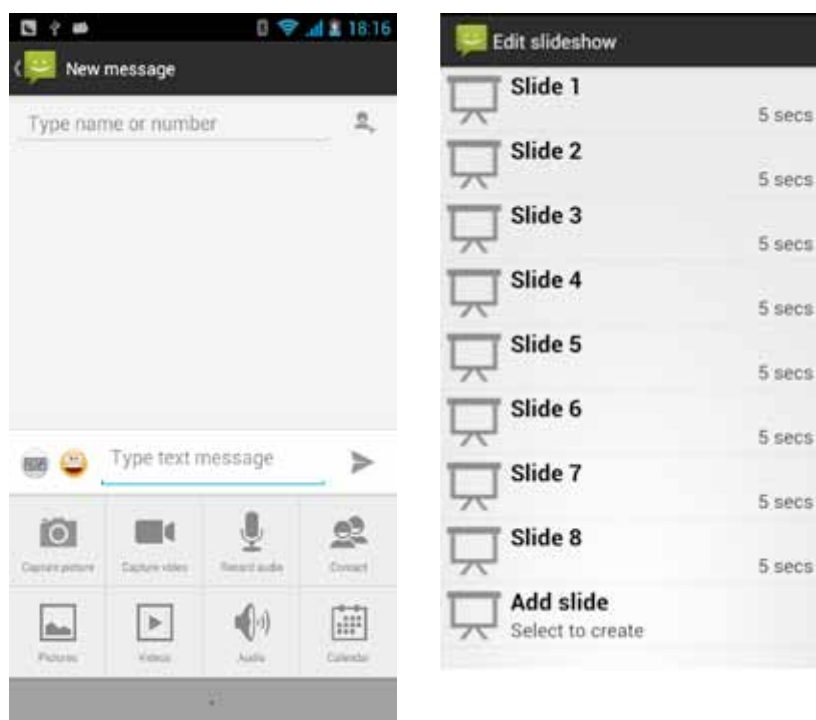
18:16

New message

Type name or number

Type text message

Capture picture

Capture video

Record audio

Contact

Pictures

Videos

Audio

Calendar

Edit slideshow

Slide 1
5 secs

Slide 2
5 secs

Slide 3
5 secs

Slide 4
5 secs

Slide 5
5 secs

Slide 6
5 secs

Slide 7
5 secs

Slide 8
5 secs

Add slide
Select to create